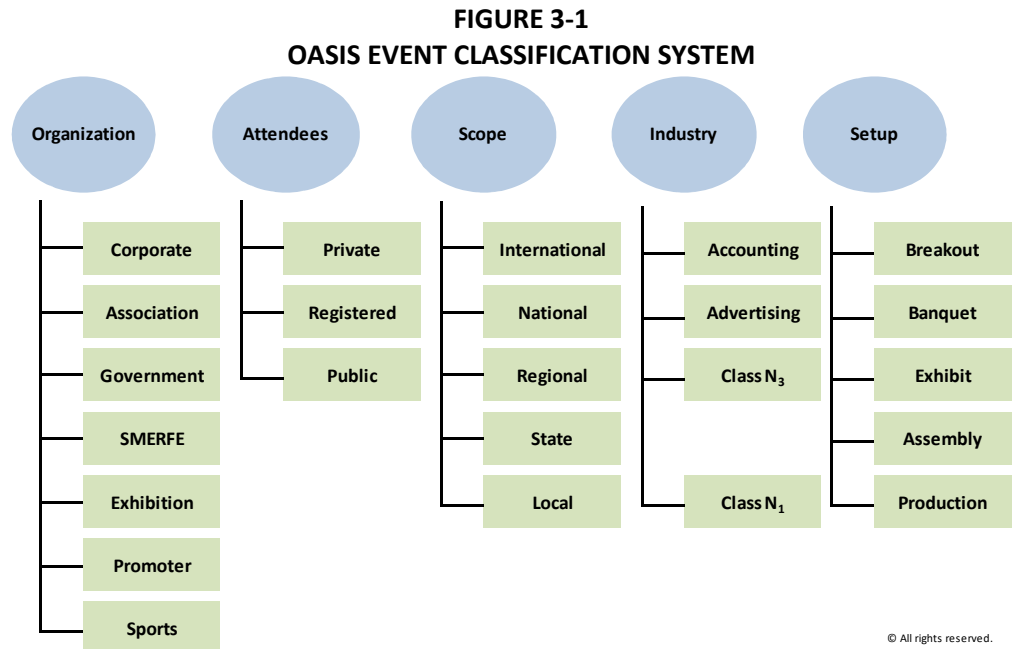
FIGURE 3-1
OASIS EVENT CLASSIFICATION SYSTEM

Organization

Corporate

Association

Government

SMERFE

Exhibition

Promoter

Sports

Attendees

Private

Registered

Public

Scope

International

National

Regional

State

Local

Industry

Accounting

Advertising

Class $N_3$

Class $N_1$

Setup

Breakout

Banquet

Exhibit

Assembly

Production

© All rights reserved.